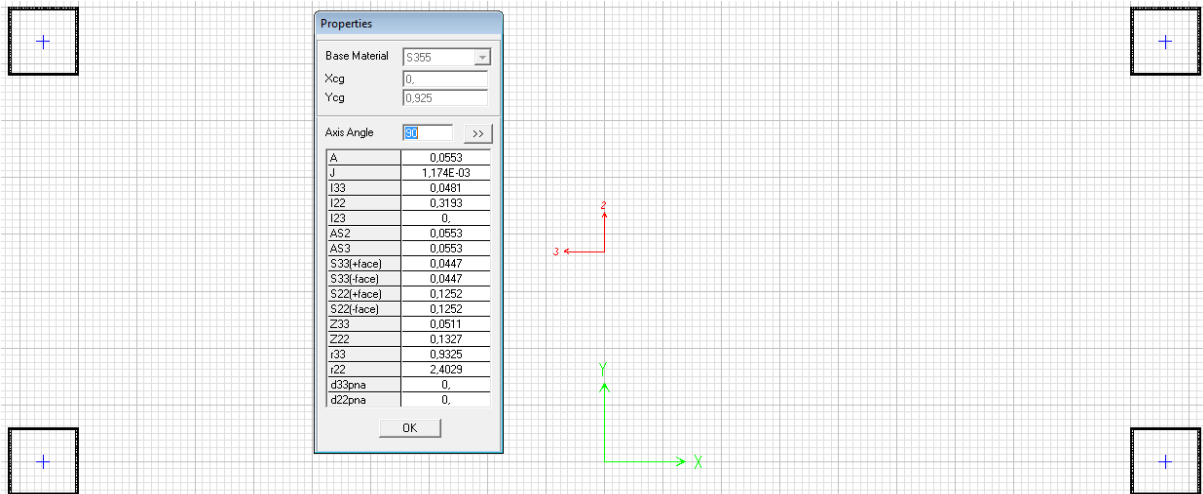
Properties

Base Material S355
Xcg 0,
Ycg 0,925

Axis Angle 90 >>

| | |
|---|---|
| A | 0,0553 |
| J | 1,174E-03 |
| I33 | 0,0481 |
| I22 | 0,3193 |
| I23 | 0, |
| AS2 | 0,0553 |
| AS3 | 0,0553 |
| S33(+face) | 0,0447 |
| S33(-face) | 0,0447 |
| S22(+face) | 0,1252 |
| S22(-face) | 0,1252 |
| Z33 | 0,0511 |
| Z22 | 0,1327 |
| r33 | 0,9325 |
| r22 | 2,4029 |
| d33pna | 0, |
| d22pna | 0, |

OK

2
3
Y
X